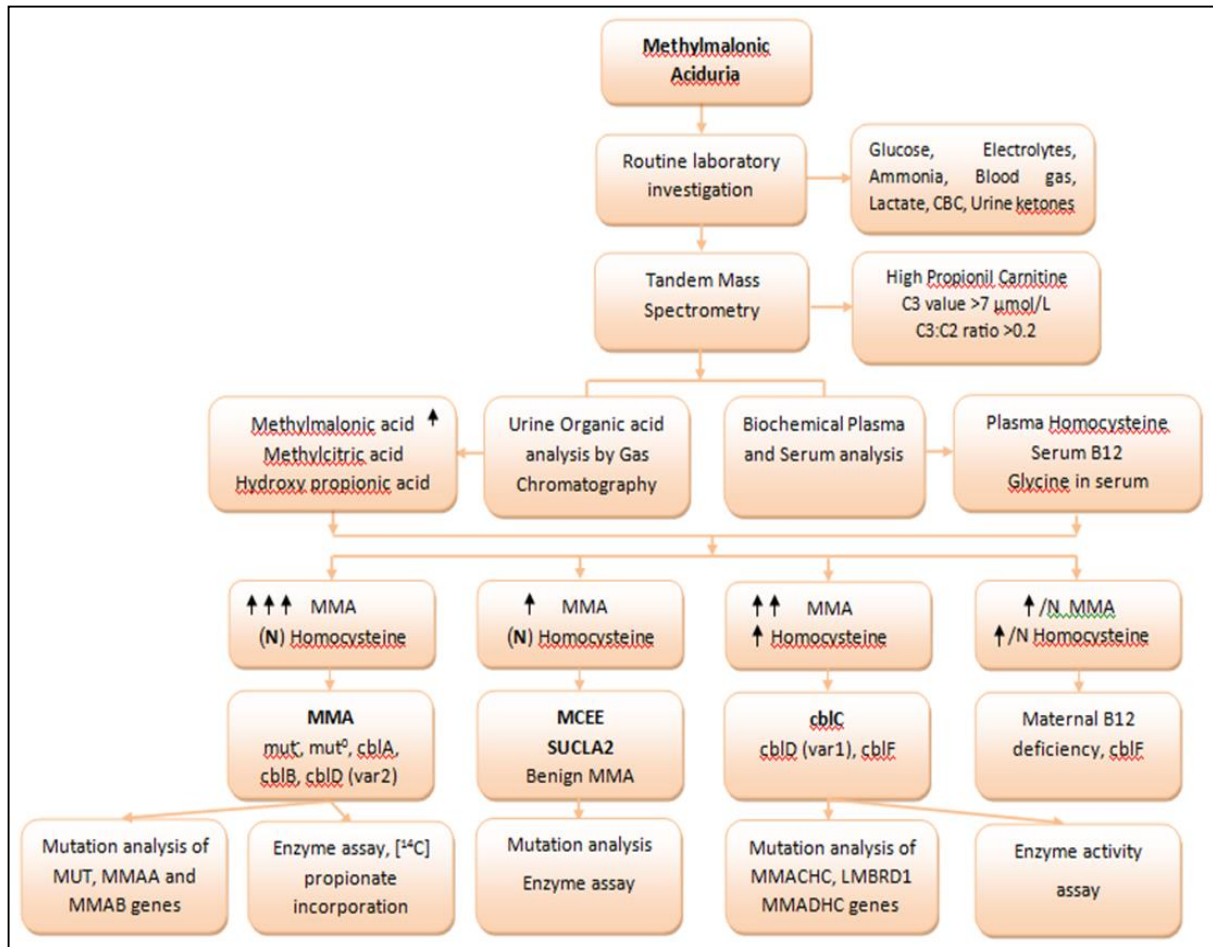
Methylmalonic Aciduria

Routine laboratory investigation

Glucose, Electrolytes, Ammonia, Blood gas, Lactate, CBC, Urine ketones

Tandem Mass Spectrometry

High Propionil Carnitine
C3 value >7 µmol/L
C3:C2 ratio >0.2

Methylmalonic acid ↑
Methylcitric acid
Hydroxy propionic acid

Urine Organic acid analysis by Gas Chromatography

Biochemical Plasma and Serum analysis

Plasma Homocysteine
Serum B12
Glycine in serum

↑↑↑ MMA
(**N**) Homocysteine

↑ MMA
(**N**) Homocysteine

↑↑ MMA
↑ Homocysteine

↑/N MMA
↑/N Homocysteine

**MMA**
mut$^-$, mut$^0$, cblA, cblB, cblD (var2)

**MCEE**
**SUCLA2**
Benign MMA

**cblC**
cblD (var1), cblF

Maternal B12 deficiency, cblF

Mutation analysis of MUT, MMAA and MMAB genes

Enzyme assay, [$^{14}$C] propionate incorporation

Mutation analysis
Enzyme assay

Mutation analysis of MMACHC, LMBRD1 MMADHC genes

Enzyme activity assay